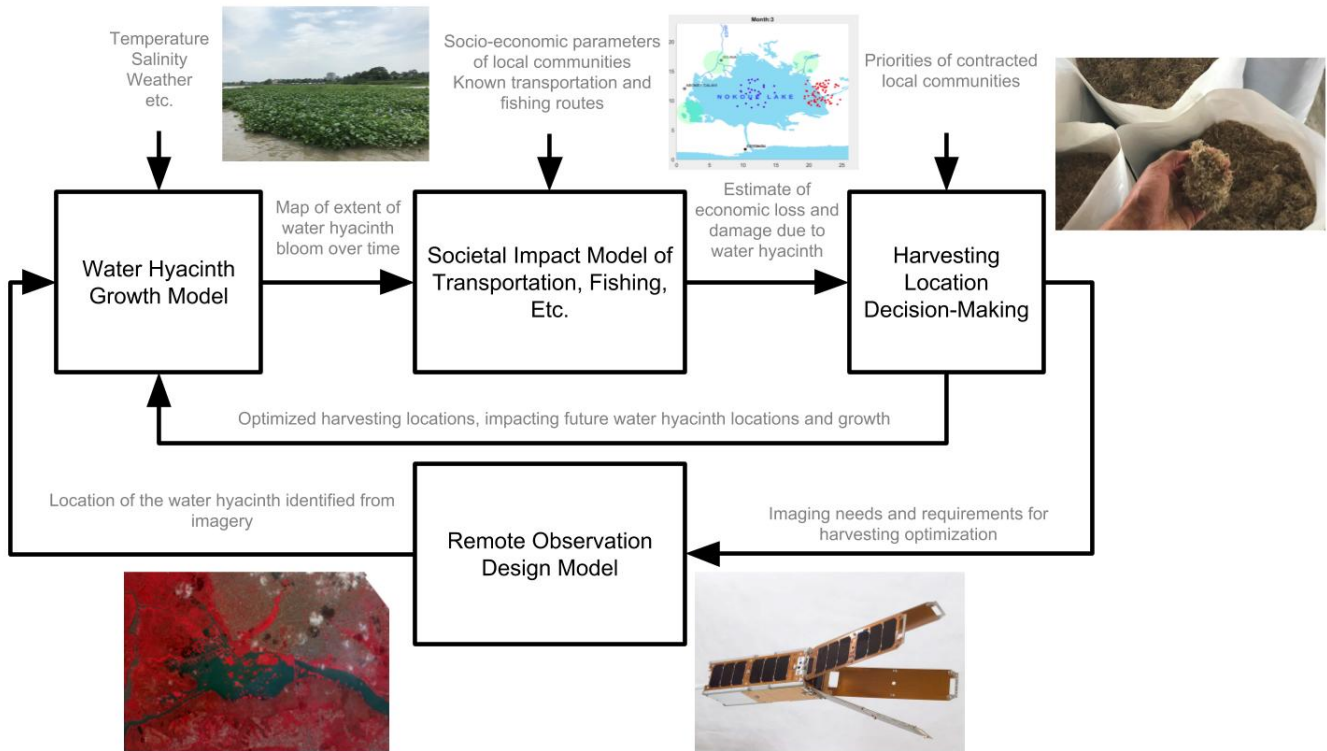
Temperature
Salinity
Weather
etc.

Socio-economic parameters of local communities
Known transportation and fishing routes

Month: 3

NOKOUE LAKE

Priorities of contracted local communities

Water Hyacinth Growth Model

Map of extent of water hyacinth bloom over time

Societal Impact Model of Transportation, Fishing, Etc.

Estimate of economic loss and damage due to water hyacinth

Harvesting Location Decision-Making

Optimized harvesting locations, impacting future water hyacinth locations and growth

Location of the water hyacinth identified from imagery

Remote Observation Design Model

Imaging needs and requirements for harvesting optimization